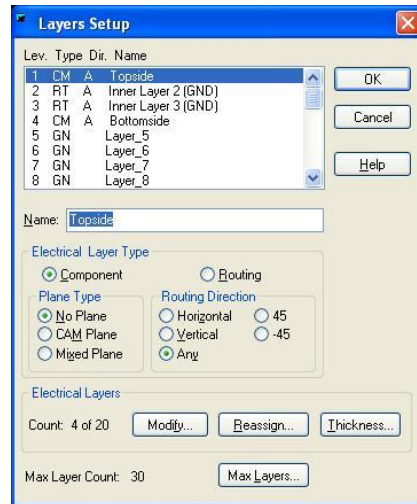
Layers Setup

Lev. Type Dir. Name

| Lev. | Type | Dir. | Name |
|---|---|---|---|
| 1 | CM | A | Topside |
| 2 | RT | A | Inner Layer 2 (GND) |
| 3 | RT | A | Inner Layer 3 (GND) |
| 4 | CM | A | Bottomside |
| 5 | GN | | Layer_5 |
| 6 | GN | | Layer_6 |
| 7 | GN | | Layer_7 |
| 8 | GN | | Layer_8 |

OK

Cancel

Help

Name: Topside

Electrical Layer Type

Component

Routing

Plane Type

No Plane

CAM Plane

Mixed Plane

Routing Direction

Horizontal

45

Vertical

-45

Any

Electrical Layers

Count: 4 of 20

Modify...

Reassign...

Thickness...

Max Layer Count: 30

Max Layers...